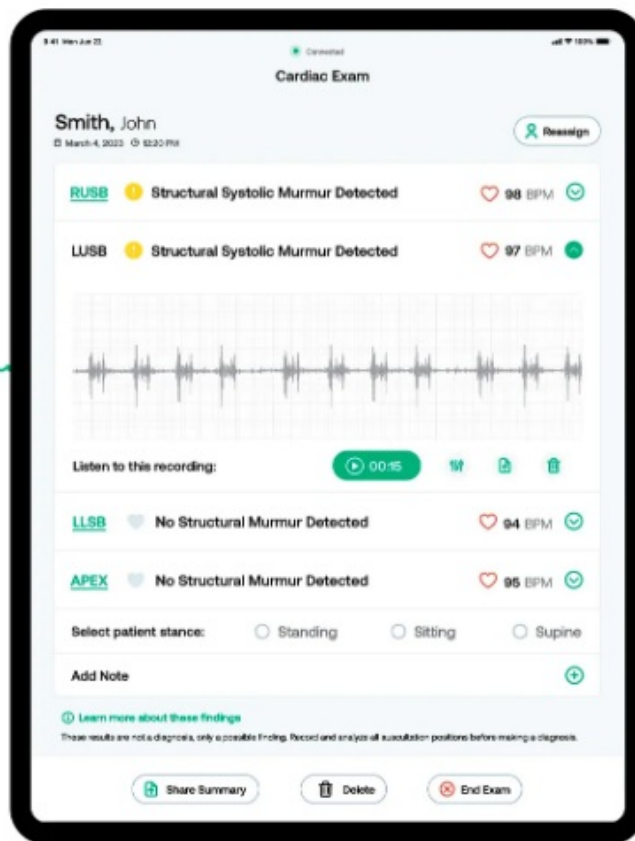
9:41 Mon Jun 22
Connected
Cardiac Exam

Smith, John
March 4, 2023 12:20 PM

Reassign

RUSB Structural Systolic Murmur Detected 98 BPM

LUSB Structural Systolic Murmur Detected 97 BPM

Listen to this recording: 00:15

LLSB No Structural Murmur Detected 94 BPM

APEX No Structural Murmur Detected 95 BPM

Select patient stance: Standing Sitting Supine

Add Note

Learn more about these findings
These results are not a diagnosis, only a possible finding. Record and analyze all auscultation positions before making a diagnosis.

Share Summary Delete End Exam